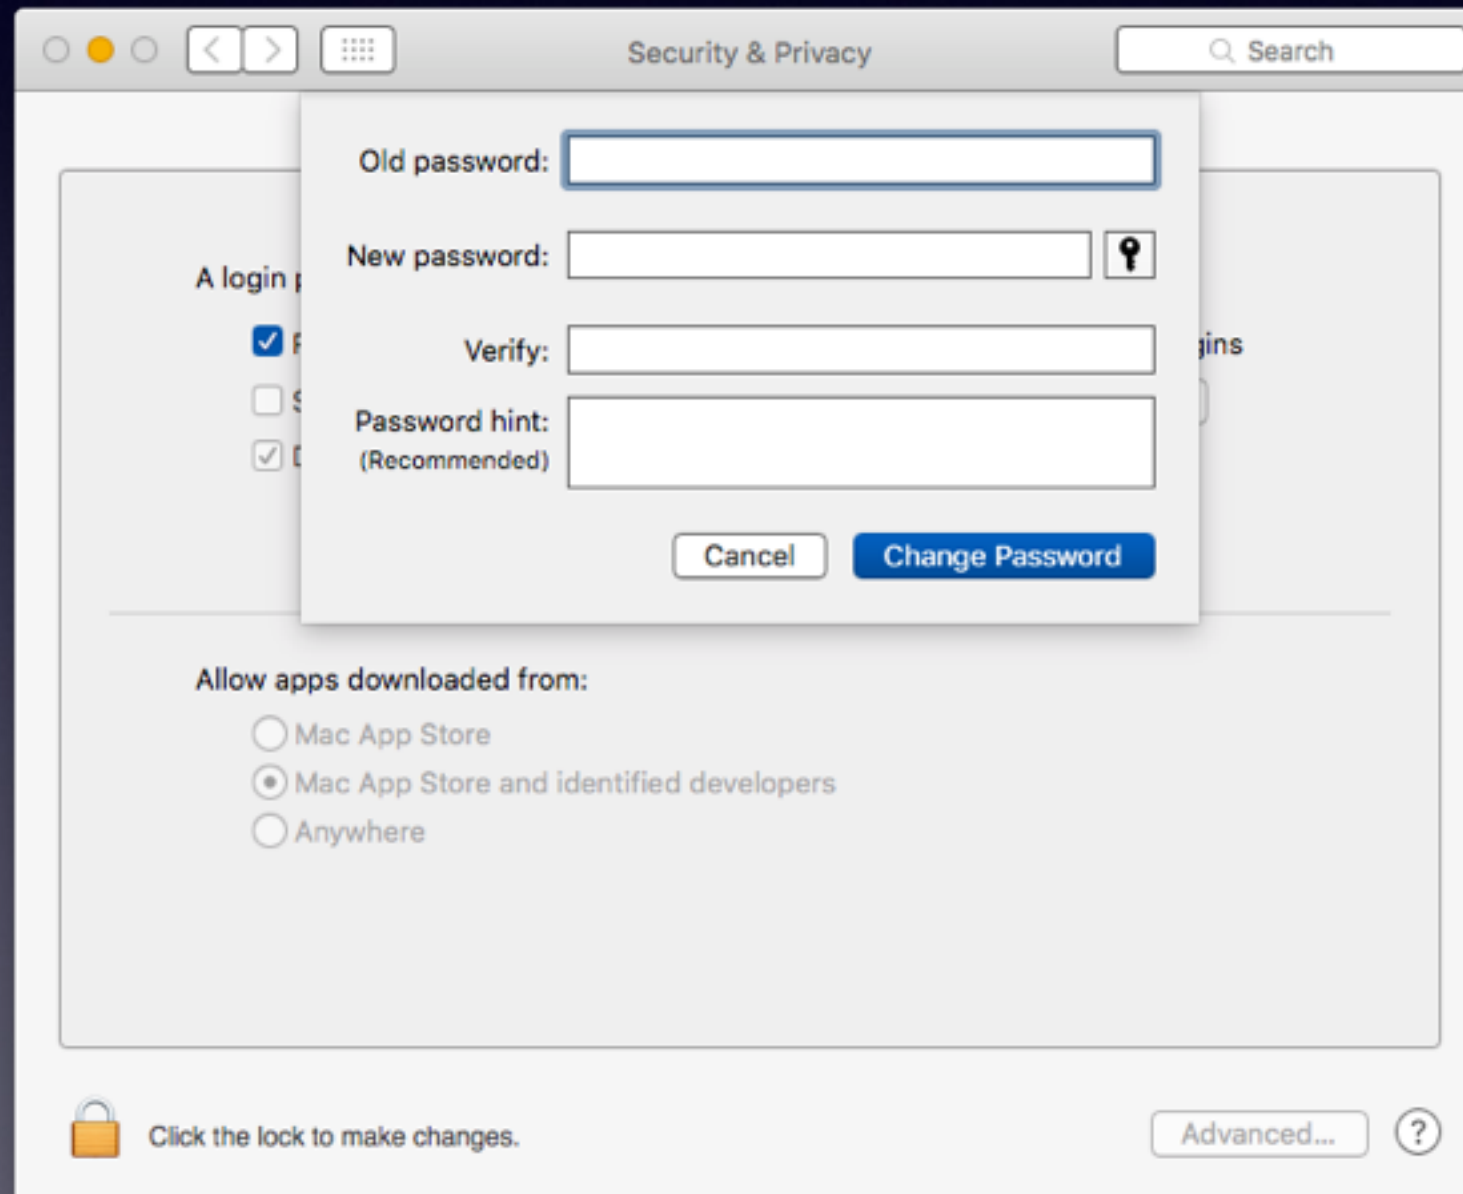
Security & Privacy

Search

Old password:

New password:

Verify:

Password hint:
(Recommended)

Cancel

Change Password

A login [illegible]

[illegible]

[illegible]

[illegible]

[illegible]ins

Allow apps downloaded from:

Mac App Store

Mac App Store and identified developers

Anywhere

Click the lock to make changes.

Advanced...

?